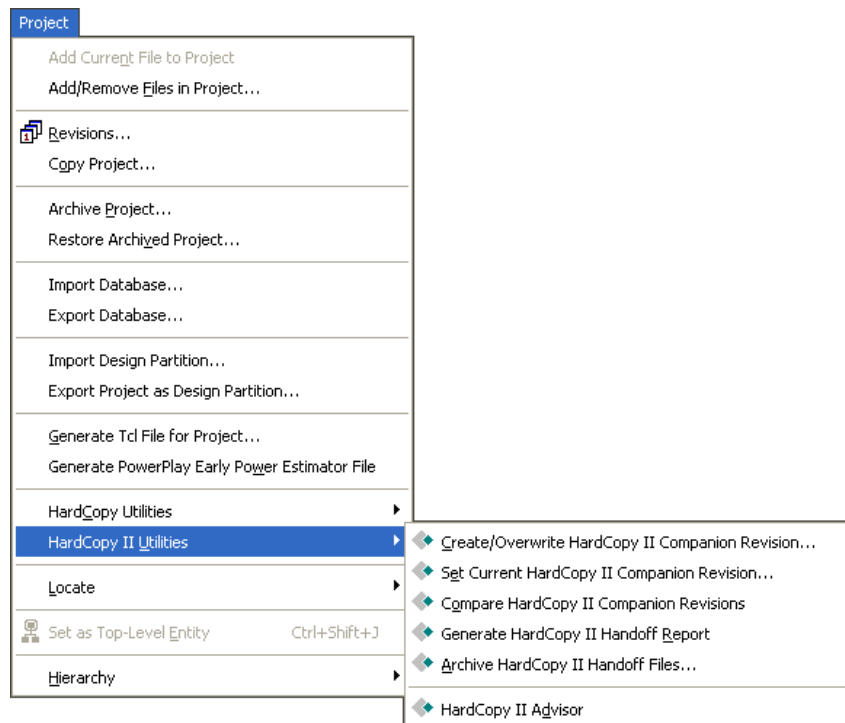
Project
Add Current File to Project
Add/Remove Files in Project...
Revisions...
Copy Project...
Archive Project...
Restore Archived Project...
Import Database...
Export Database...
Import Design Partition...
Export Project as Design Partition...
Generate Tcl File for Project...
Generate PowerPlay Early Power Estimator File
HardCopy Utilities
HardCopy II Utilities
Locate
Set as Top-Level Entity Ctrl+Shift+J
Hierarchy

Create/Overwrite HardCopy II Companion Revision...
Set Current HardCopy II Companion Revision...
Compare HardCopy II Companion Revisions
Generate HardCopy II Handoff Report
Archive HardCopy II Handoff Files...
HardCopy II Advisor